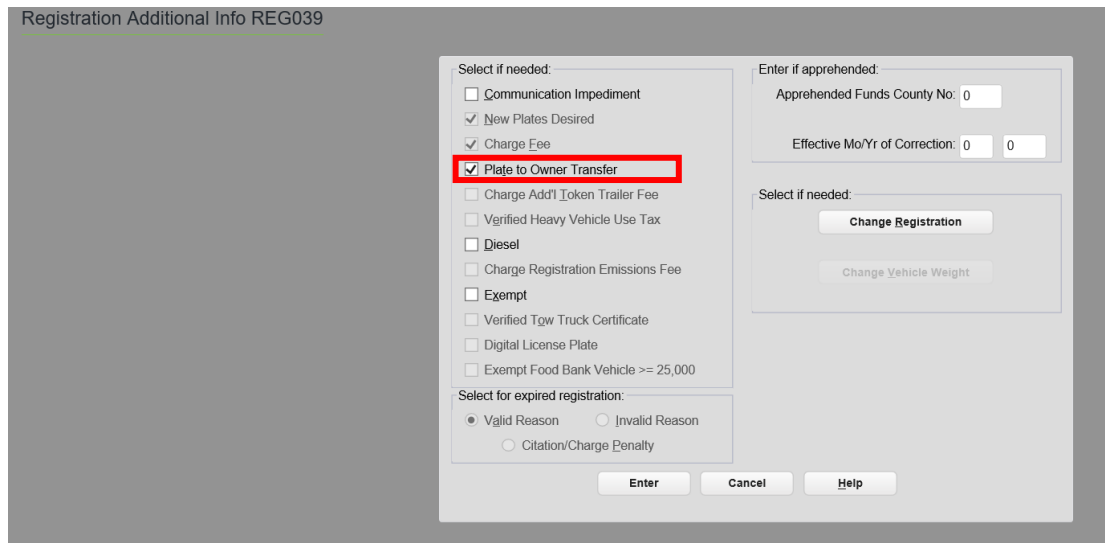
Registration Additional Info REG039

Select if needed:

Communication Impediment

New Plates Desired

Charge Fee

Plate to Owner Transfer

Charge Add'l Token Trailer Fee

Verified Heavy Vehicle Use Tax

Diesel

Charge Registration Emissions Fee

Exempt

Verified Tow Truck Certificate

Digital License Plate

Exempt Food Bank Vehicle >= 25,000

Select for expired registration:

Valid Reason

Invalid Reason

Citation/Charge Penalty

Enter if apprehended:

Apprehended Funds County No: 0

Effective Mo/Yr of Correction: 0 0

Select if needed:

Change Registration

Change Vehicle Weight

Enter

Cancel

Help